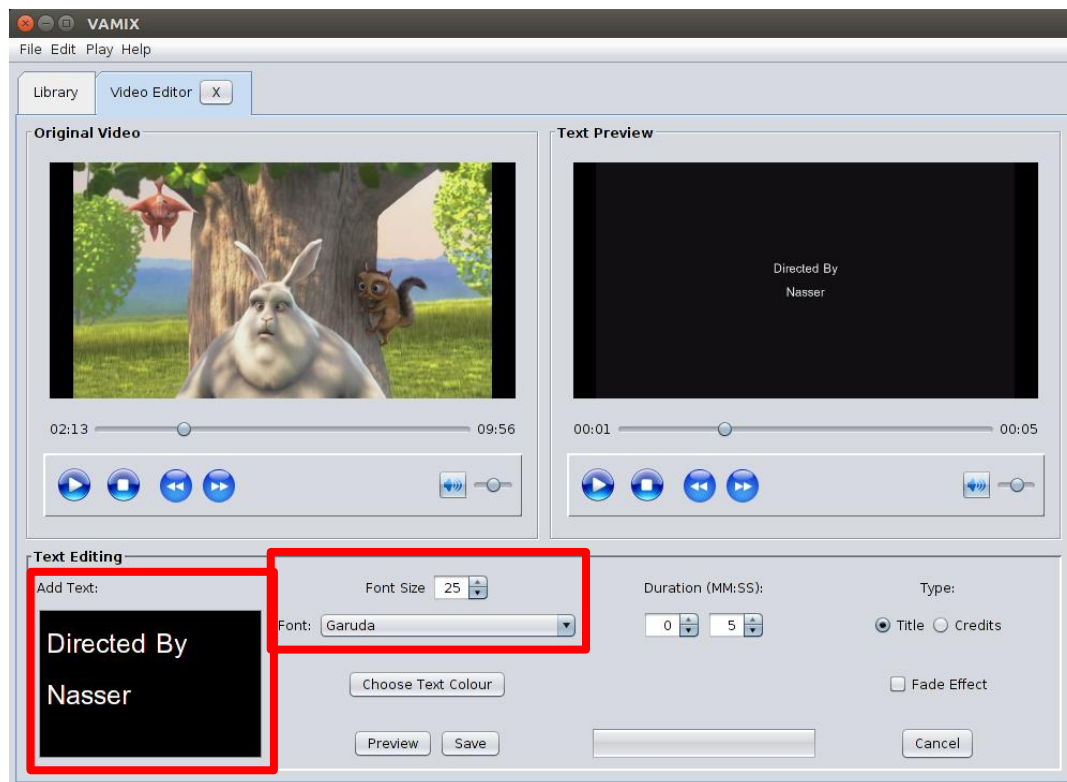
VAMIX

File Edit Play Help

Library Video Editor X

Original Video

02:13 09:56

Text Preview

Directed By
Nasser

00:01 00:05

Text Editing

Add Text:

Directed By
Nasser

Font Size 25

Font: Garuda

Duration (MM:SS):

0 5

Type:

Title Credits

Choose Text Colour

Fade Effect

Preview Save

Cancel